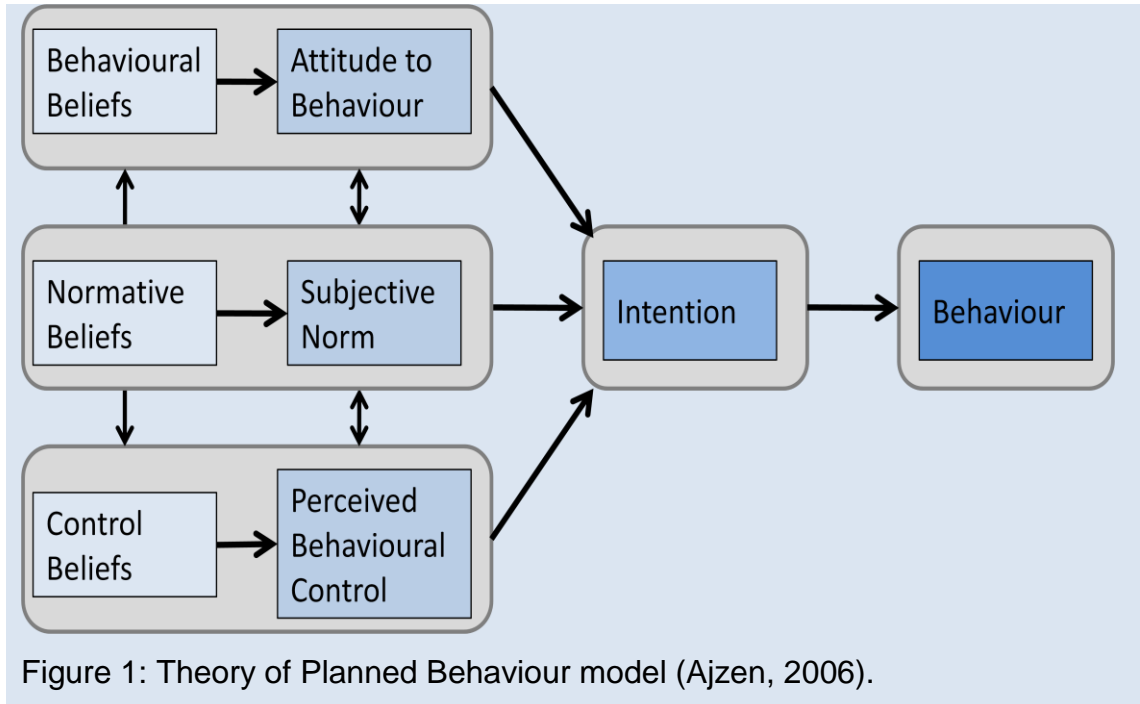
Behavioural Beliefs

Attitude to Behaviour

Normative Beliefs

Subjective Norm

Intention

Behaviour

Control Beliefs

Perceived Behavioural Control

Figure 1: Theory of Planned Behaviour model (Ajzen, 2006).